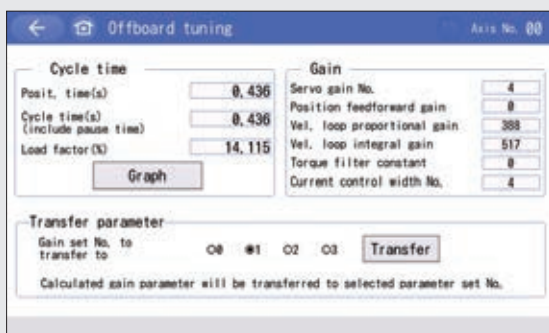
Offboard tuning

Axis No. 00

Cycle time

Posit. time(s) 0.436

Cycle time(s) (include pause time) 0.436

Load factor(%) 14.115

Graph

Gain

Servo gain No. 4

Position feedforward gain 0

Vel. loop proportional gain 388

Vel. loop integral gain 517

Torque filter constant 0

Current control width No. 4

Transfer parameter

Gain set No. to transfer to

○0 ●1 ○2 ○3

Transfer

Calculated gain parameter will be transferred to selected parameter set No.